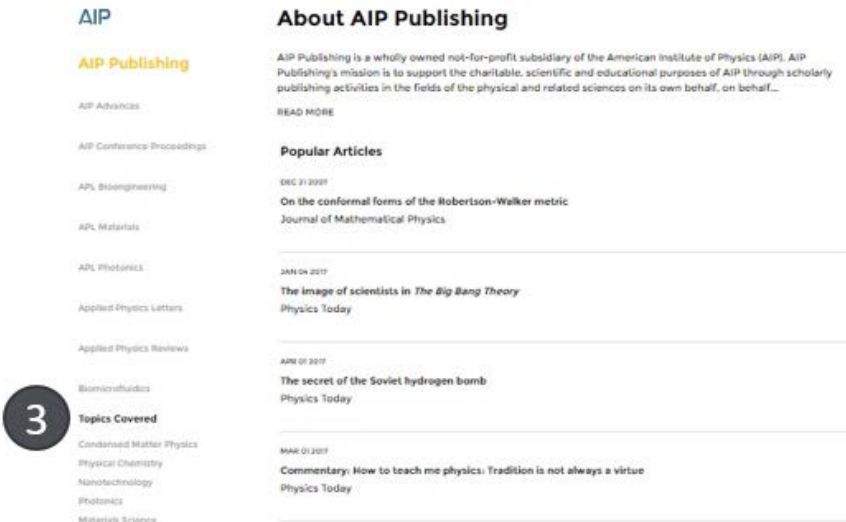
AIP

AIP Publishing

AIP Advances

AIP Conference Proceedings

APL Bioengineering

APL Materials

APL Photonics

Applied Physics Letters

Applied Physics Reviews

Biomicrofluidics

3

Topics Covered

Condensed Matter Physics

Physical Chemistry

Nanotechnology

Photonics

Materials Science

About AIP Publishing

AIP Publishing is a wholly owned not-for-profit subsidiary of the American Institute of Physics (AIP). AIP Publishing's mission is to support the charitable, scientific and educational purposes of AIP through scholarly publishing activities in the fields of the physical and related sciences on its own behalf, on behalf...

READ MORE

Popular Articles

DEC 21 2007

On the conformal forms of the Robertson-Walker metric

Journal of Mathematical Physics

JAN 04 2017

The image of scientists in The Big Bang Theory

Physics Today

APR 01 2017

The secret of the Soviet hydrogen bomb

Physics Today

MAR 01 2017

Commentary: How to teach me physics: Tradition is not always a virtue

Physics Today